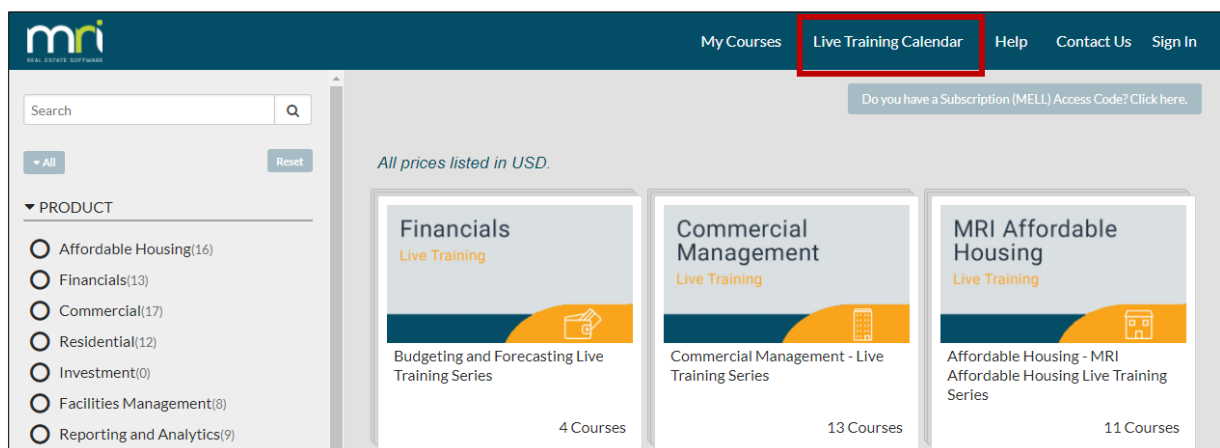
mri
REAL ESTATE SOFTWARE

My Courses Live Training Calendar Help Contact Us Sign In

Search

All Reset

PRODUCT

Affordable Housing(16)
Financials(13)
Commercial(17)
Residential(12)
Investment(0)
Facilities Management(8)
Reporting and Analytics(9)

Do you have a Subscription (MELL) Access Code? Click here.

All prices listed in USD.

Financials
Live Training
Budgeting and Forecasting Live Training Series
4 Courses

Commercial Management
Live Training
Commercial Management - Live Training Series
13 Courses

MRI Affordable Housing
Live Training
Affordable Housing - MRI Affordable Housing Live Training Series
11 Courses